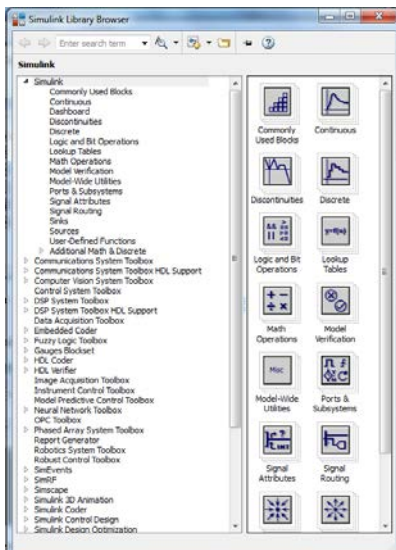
Simulink Library Browser

Enter search term

Simulink

Simulink
Commonly Used Blocks
Continuous
Dashboard
Discontinuities
Discrete
Logic and Bit Operations
Lookup Tables
Math Operations
Model Verification
Model-Wide Utilities
Ports & Subsystems
Signal Attributes
Signal Routing
Sinks
Sources
User-Defined Functions
Additional Math & Discrete
Communications System Toolbox
Communications System Toolbox HDL Support
Computer Vision System Toolbox
Control System Toolbox
DSP System Toolbox
DSP System Toolbox HDL Support
Data Acquisition Toolbox
Embedded Coder
Fuzzy Logic Toolbox
Gauges Blockset
HDL Coder
HDL Verifier
Image Acquisition Toolbox
Instrument Control Toolbox
Model Predictive Control Toolbox
Neural Network Toolbox
OPC Toolbox
Phased Array System Toolbox
Report Generator
Robotics System Toolbox
Robust Control Toolbox
SimEvents
SimRF
Simscape
Simulink 3D Animation
Simulink Coder
Simulink Control Design
Simulink Design Optimization

Commonly Used Blocks
Continuous
Discontinuities
Discrete
Logic and Bit Operations
Lookup Tables
Math Operations
Model Verification
Misc
Model-Wide Utilities
Ports & Subsystems
Signal Attributes
Signal Routing